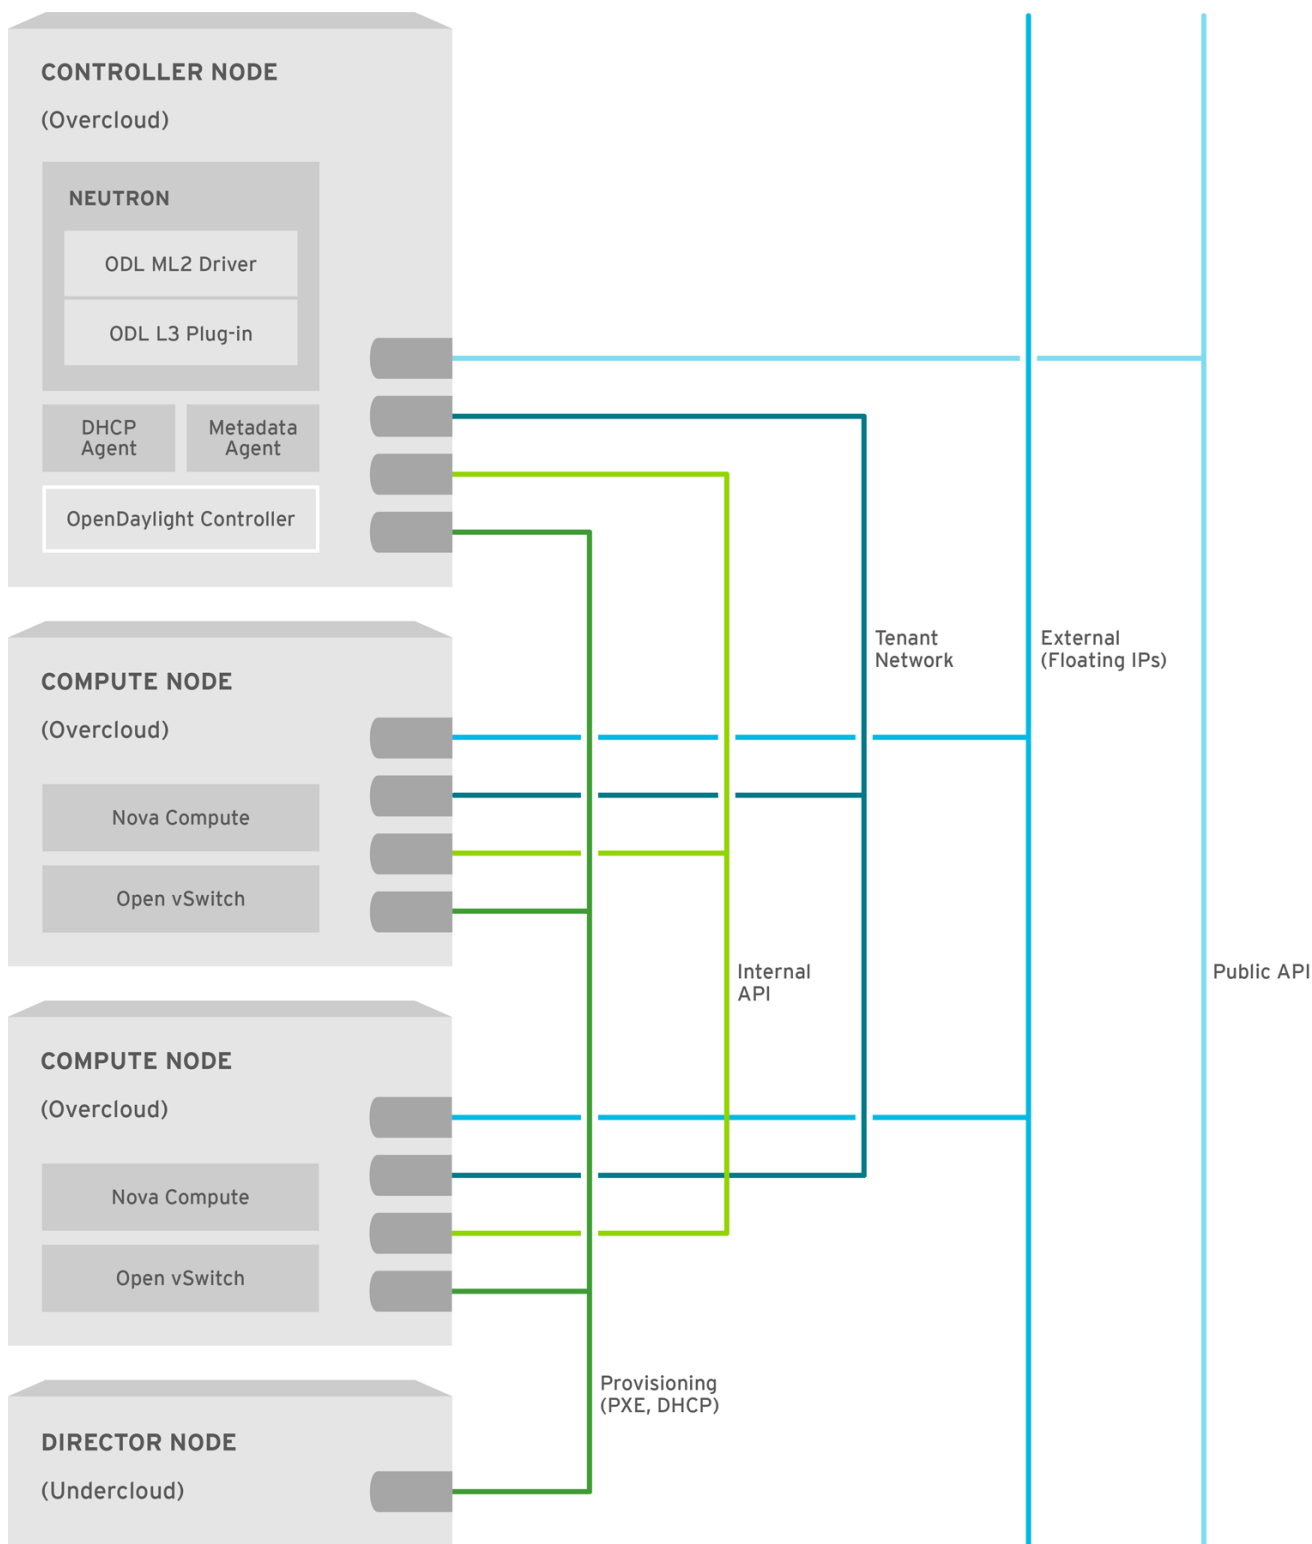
CONTROLLER NODE

(Overcloud)

NEUTRON

ODL ML2 Driver

ODL L3 Plug-in

DHCP Agent

Metadata Agent

OpenDaylight Controller

COMPUTE NODE

(Overcloud)

Nova Compute

Open vSwitch

COMPUTE NODE

(Overcloud)

Nova Compute

Open vSwitch

DIRECTOR NODE

(Undercloud)

Tenant Network

External (Floating IPs)

Internal API

Public API

Provisioning (PXE, DHCP)